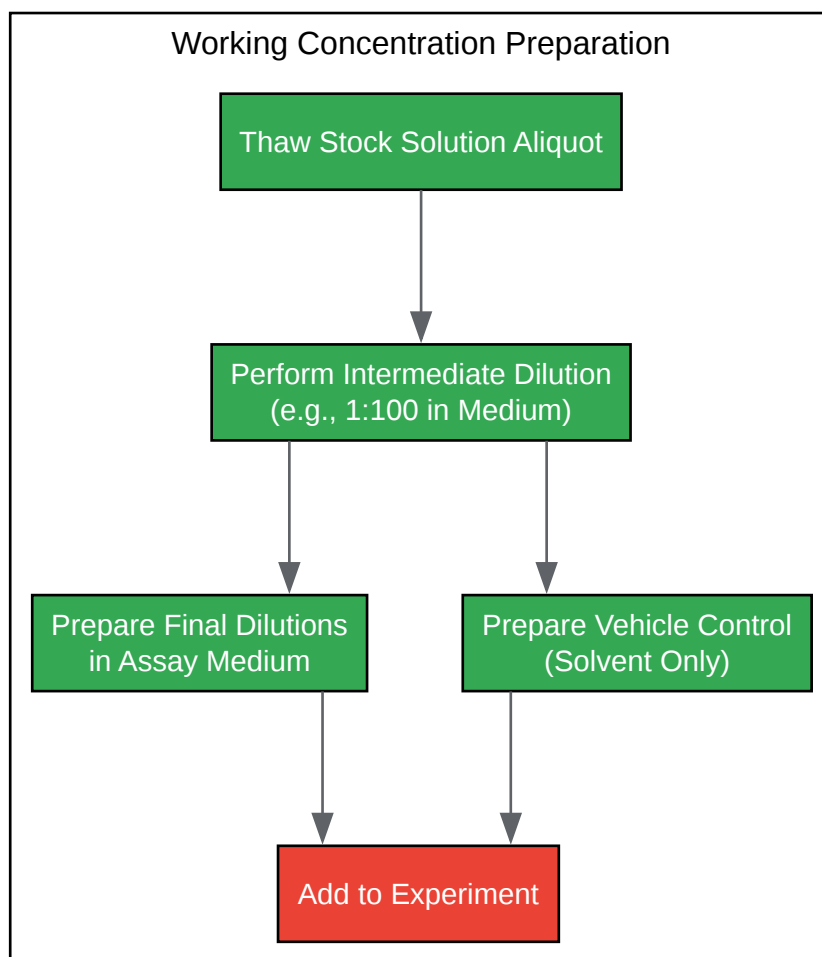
Working Concentration Preparation

Thaw Stock Solution Aliquot

Perform Intermediate Dilution (e.g., 1:100 in Medium)

Prepare Final Dilutions in Assay Medium

Prepare Vehicle Control (Solvent Only)

Add to Experiment